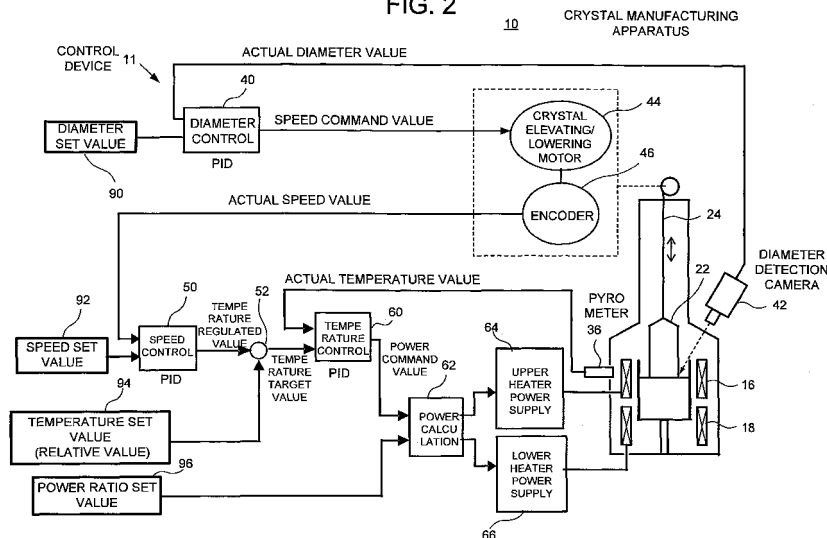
FIG. 2

10 CRYSTAL MANUFACTURING APPARATUS

CONTROL DEVICE 11

ACTUAL DIAMETER VALUE

40

DIAMETER CONTROL

PID

DIAMETER SET VALUE

90

SPEED COMMAND VALUE

CRYSTAL ELEVATING/ LOWERING MOTOR

44

46

ENCODER

ACTUAL SPEED VALUE

24

DIAMETER DETECTION CAMERA

42

22

ACTUAL TEMPERATURE VALUE

92

SPEED SET VALUE

50

SPEED CONTROL

PID

TEMPE RATURE REGULATED VALUE

52

TEMPE RATURE TARGET VALUE

60

TEMPE RATURE CONTROL

PID

POWER COMMAND VALUE

PYRO METER

36

64

UPPER HEATER POWER SUPPLY

62

POWER CALCU LATION

16

18

94

TEMPERATURE SET VALUE (RELATIVE VALUE)

96

POWER RATIO SET VALUE

LOWER HEATER POWER SUPPLY

66